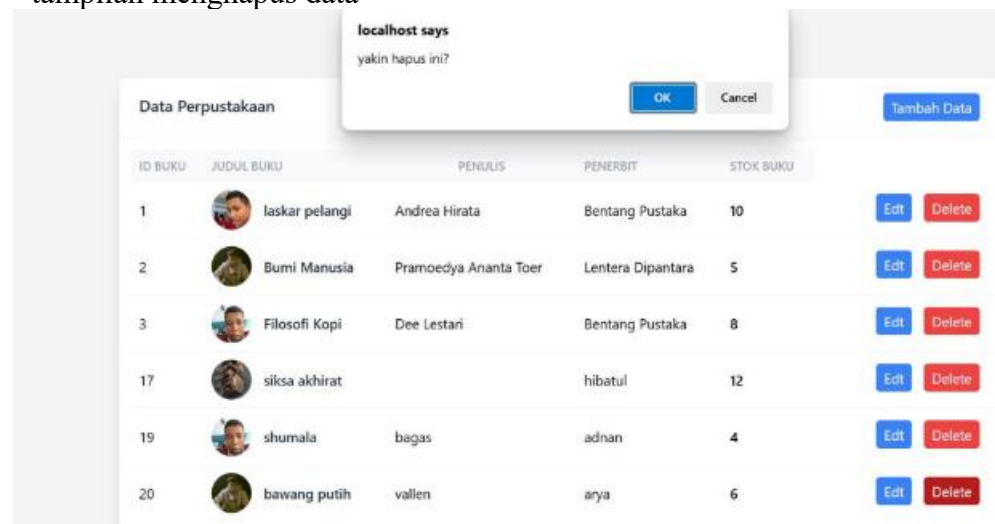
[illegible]

localhost says

yakin hapus ini?

OK Cancel

Data Perpustakaan

Tambah Data

| ID BUKU | JUDUL BUKU | PENULIS | PENERBIT | STOK BUKU | |
|---|---|---|---|---|---|
| 1 | laskar pelangi | Andrea Hirata | Bentang Pustaka | 10 | Edt Delete |
| 2 | Bumi Manusia | Pramoedya Ananta Toer | Lentera Dipantara | 5 | Edt Delete |
| 3 | Filosofi Kopi | Dee Lestari | Bentang Pustaka | 8 | Edt Delete |
| 17 | siksa akhirat | | hibatul | 12 | Edt Delete |
| 19 | shumala | bagas | adnan | 4 | Edt Delete |
| 20 | bawang putih | vallen | arya | 6 | Edt Delete |